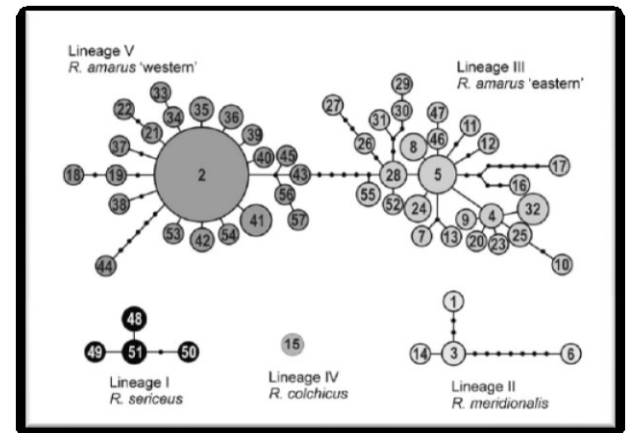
Lineage V
R. amarus 'western'

Lineage III
R. amarus 'eastern'

22 33 35 36 21 34 39 37 40 45 18 19 2 43 38 56 41 57 53 42 54 44

27 29 31 30 47 26 46 11 8 12 28 5 17 55 52 24 16 9 4 32 7 13 20 23 25 10

48
49 51 50
Lineage I
R. sericeus

15
Lineage IV
R. colchicus

1
14 3 6
Lineage II
R. meridionalis